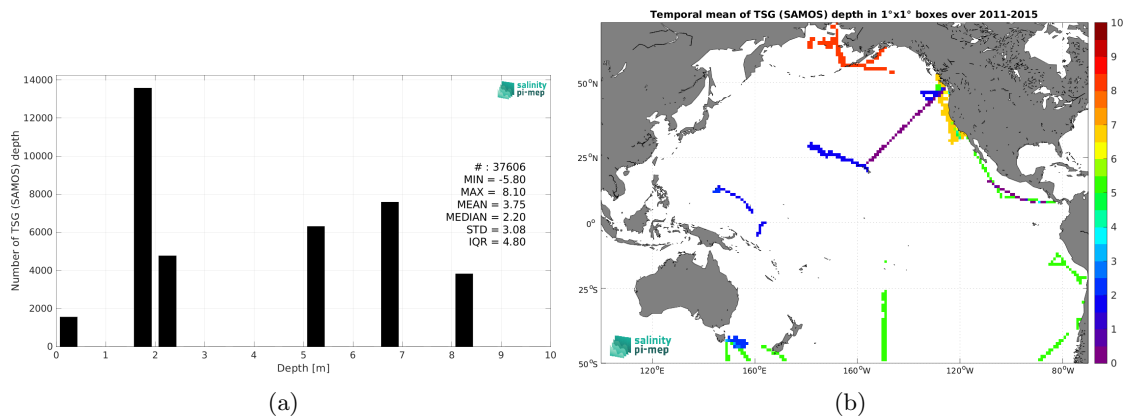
salinity pi-mep

Number of TSG (SAMOS) depth

14000
12000
10000
8000
6000
4000
2000
0

# : 37606
MIN = -5.80
MAX = 8.10
MEAN = 3.75
MEDIAN = 2.20
STD = 3.08
IQR = 4.80

0 1 2 3 4 5 6 7 8 9 10
Depth [m]

(a)

Temporal mean of TSG (SAMOS) depth in 1°x1° boxes over 2011-2015

50°N
25°N
0°
25°S
50°S

120°E 160°E 160°W 120°W 80°W

salinity pi-mep

10
9
8
7
6
5
4
3
2
1
0

(b)